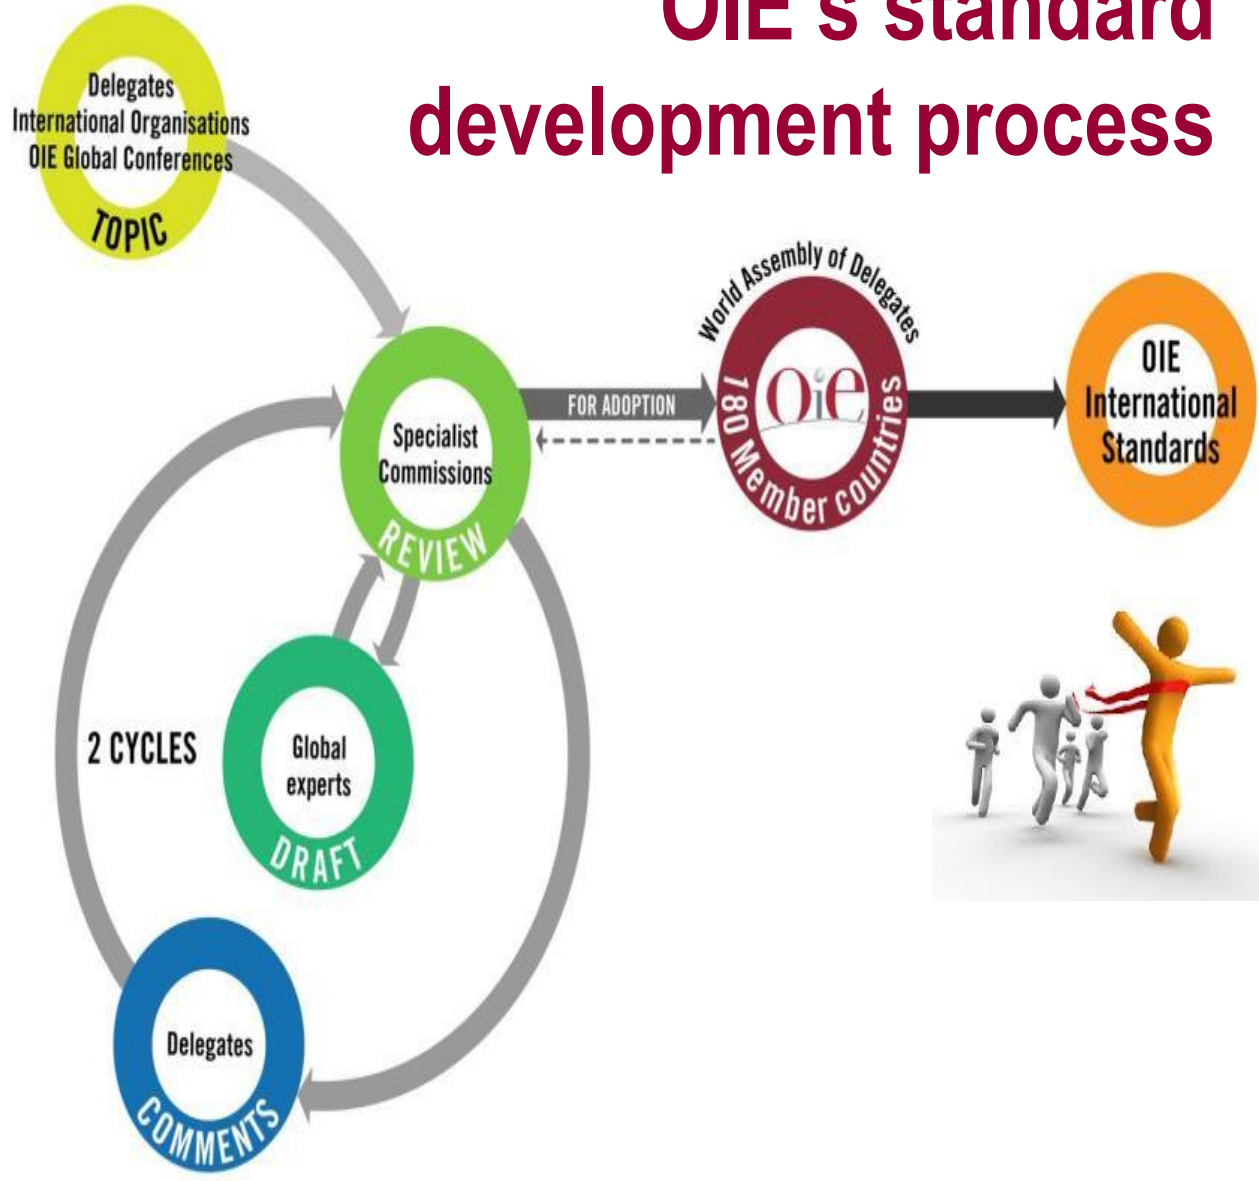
OIE's standard development process

Delegates
International Organisations
OIE Global Conferences
TOPIC

Specialist Commissions
REVIEW

FOR ADOPTION

World Assembly of Delegates
OIE
180 Member countries

OIE International Standards

2 CYCLES

Global experts
DRAFT

Delegates
COMMENTS